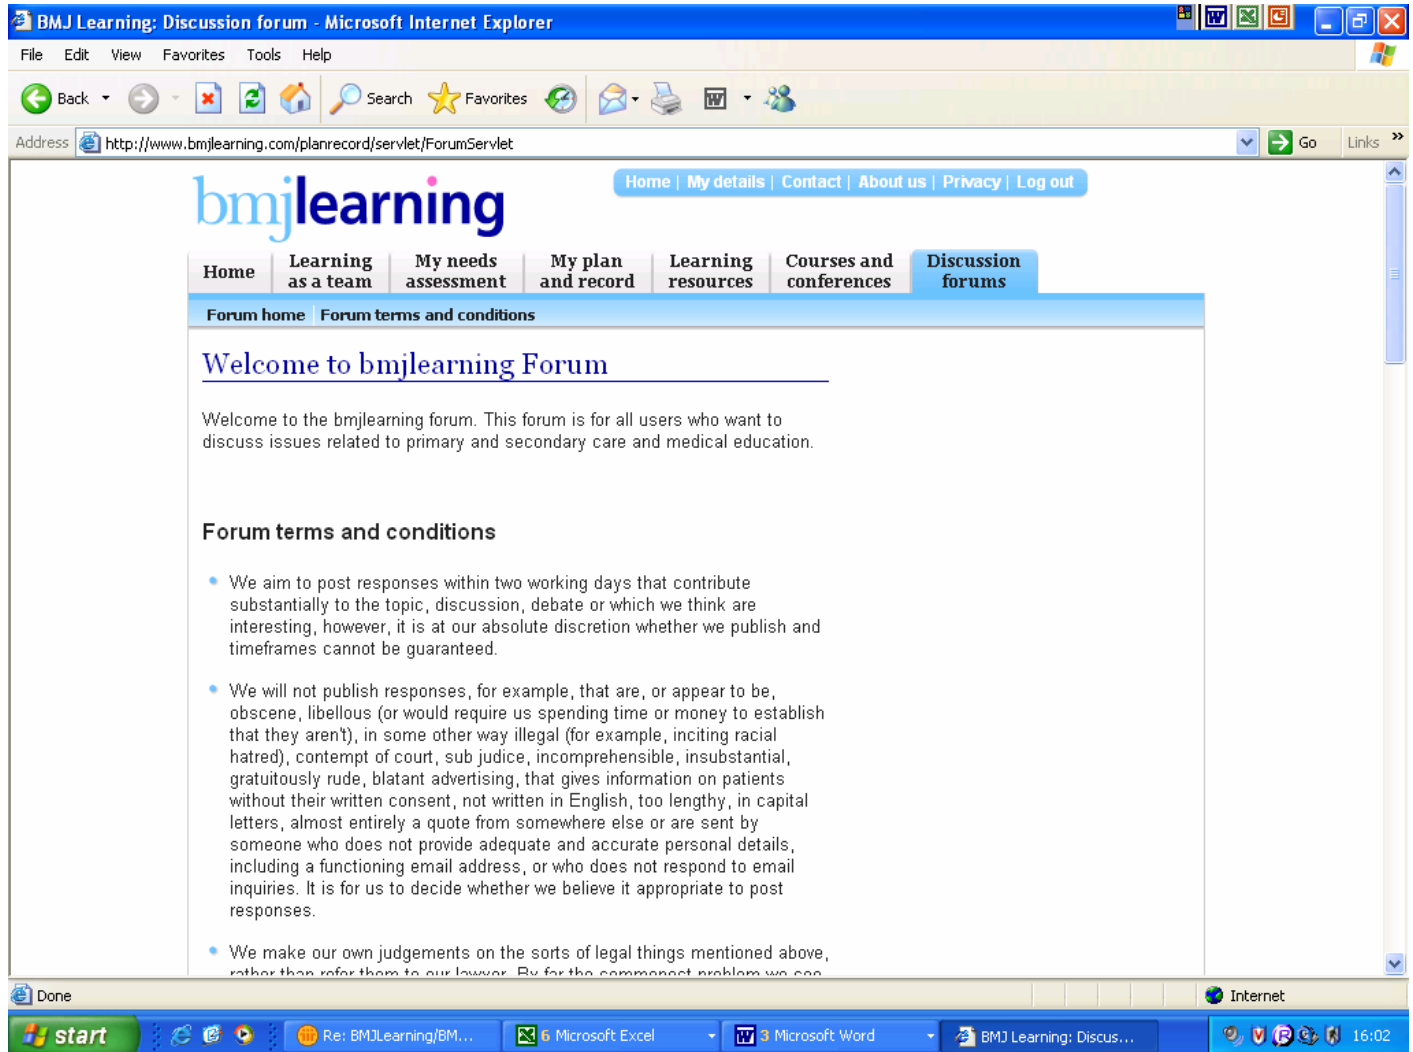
BMJ Learning: Discussion forum - Microsoft Internet Explorer

File Edit View Favorites Tools Help

Back Search Favorites

Address http://www.bmjlearning.com/planrecord/servlet/ForumServlet Go Links

bmjlearning

Home | My details | Contact | About us | Privacy | Log out

Home | Learning as a team | My needs assessment | My plan and record | Learning resources | Courses and conferences | Discussion forums

Forum home | Forum terms and conditions

Welcome to bmjlearning Forum

Welcome to the bmjlearning forum. This forum is for all users who want to discuss issues related to primary and secondary care and medical education.

Forum terms and conditions

- We aim to post responses within two working days that contribute substantially to the topic, discussion, debate or which we think are interesting, however, it is at our absolute discretion whether we publish and timeframes cannot be guaranteed.

- We will not publish responses, for example, that are, or appear to be, obscene, libellous (or would require us spending time or money to establish that they aren't), in some other way illegal (for example, inciting racial hatred), contempt of court, sub judice, incomprehensible, insubstantial, gratuitously rude, blatant advertising, that gives information on patients without their written consent, not written in English, too lengthy, in capital letters, almost entirely a quote from somewhere else or are sent by someone who does not provide adequate and accurate personal details, including a functioning email address, or who does not respond to email inquiries. It is for us to decide whether we believe it appropriate to post responses.

- We make our own judgements on the sorts of legal things mentioned above, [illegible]

Done

Internet

start

Re: BMJLearning/BM...

6 Microsoft Excel

3 Microsoft Word

BMJ Learning: Discus...

16:02